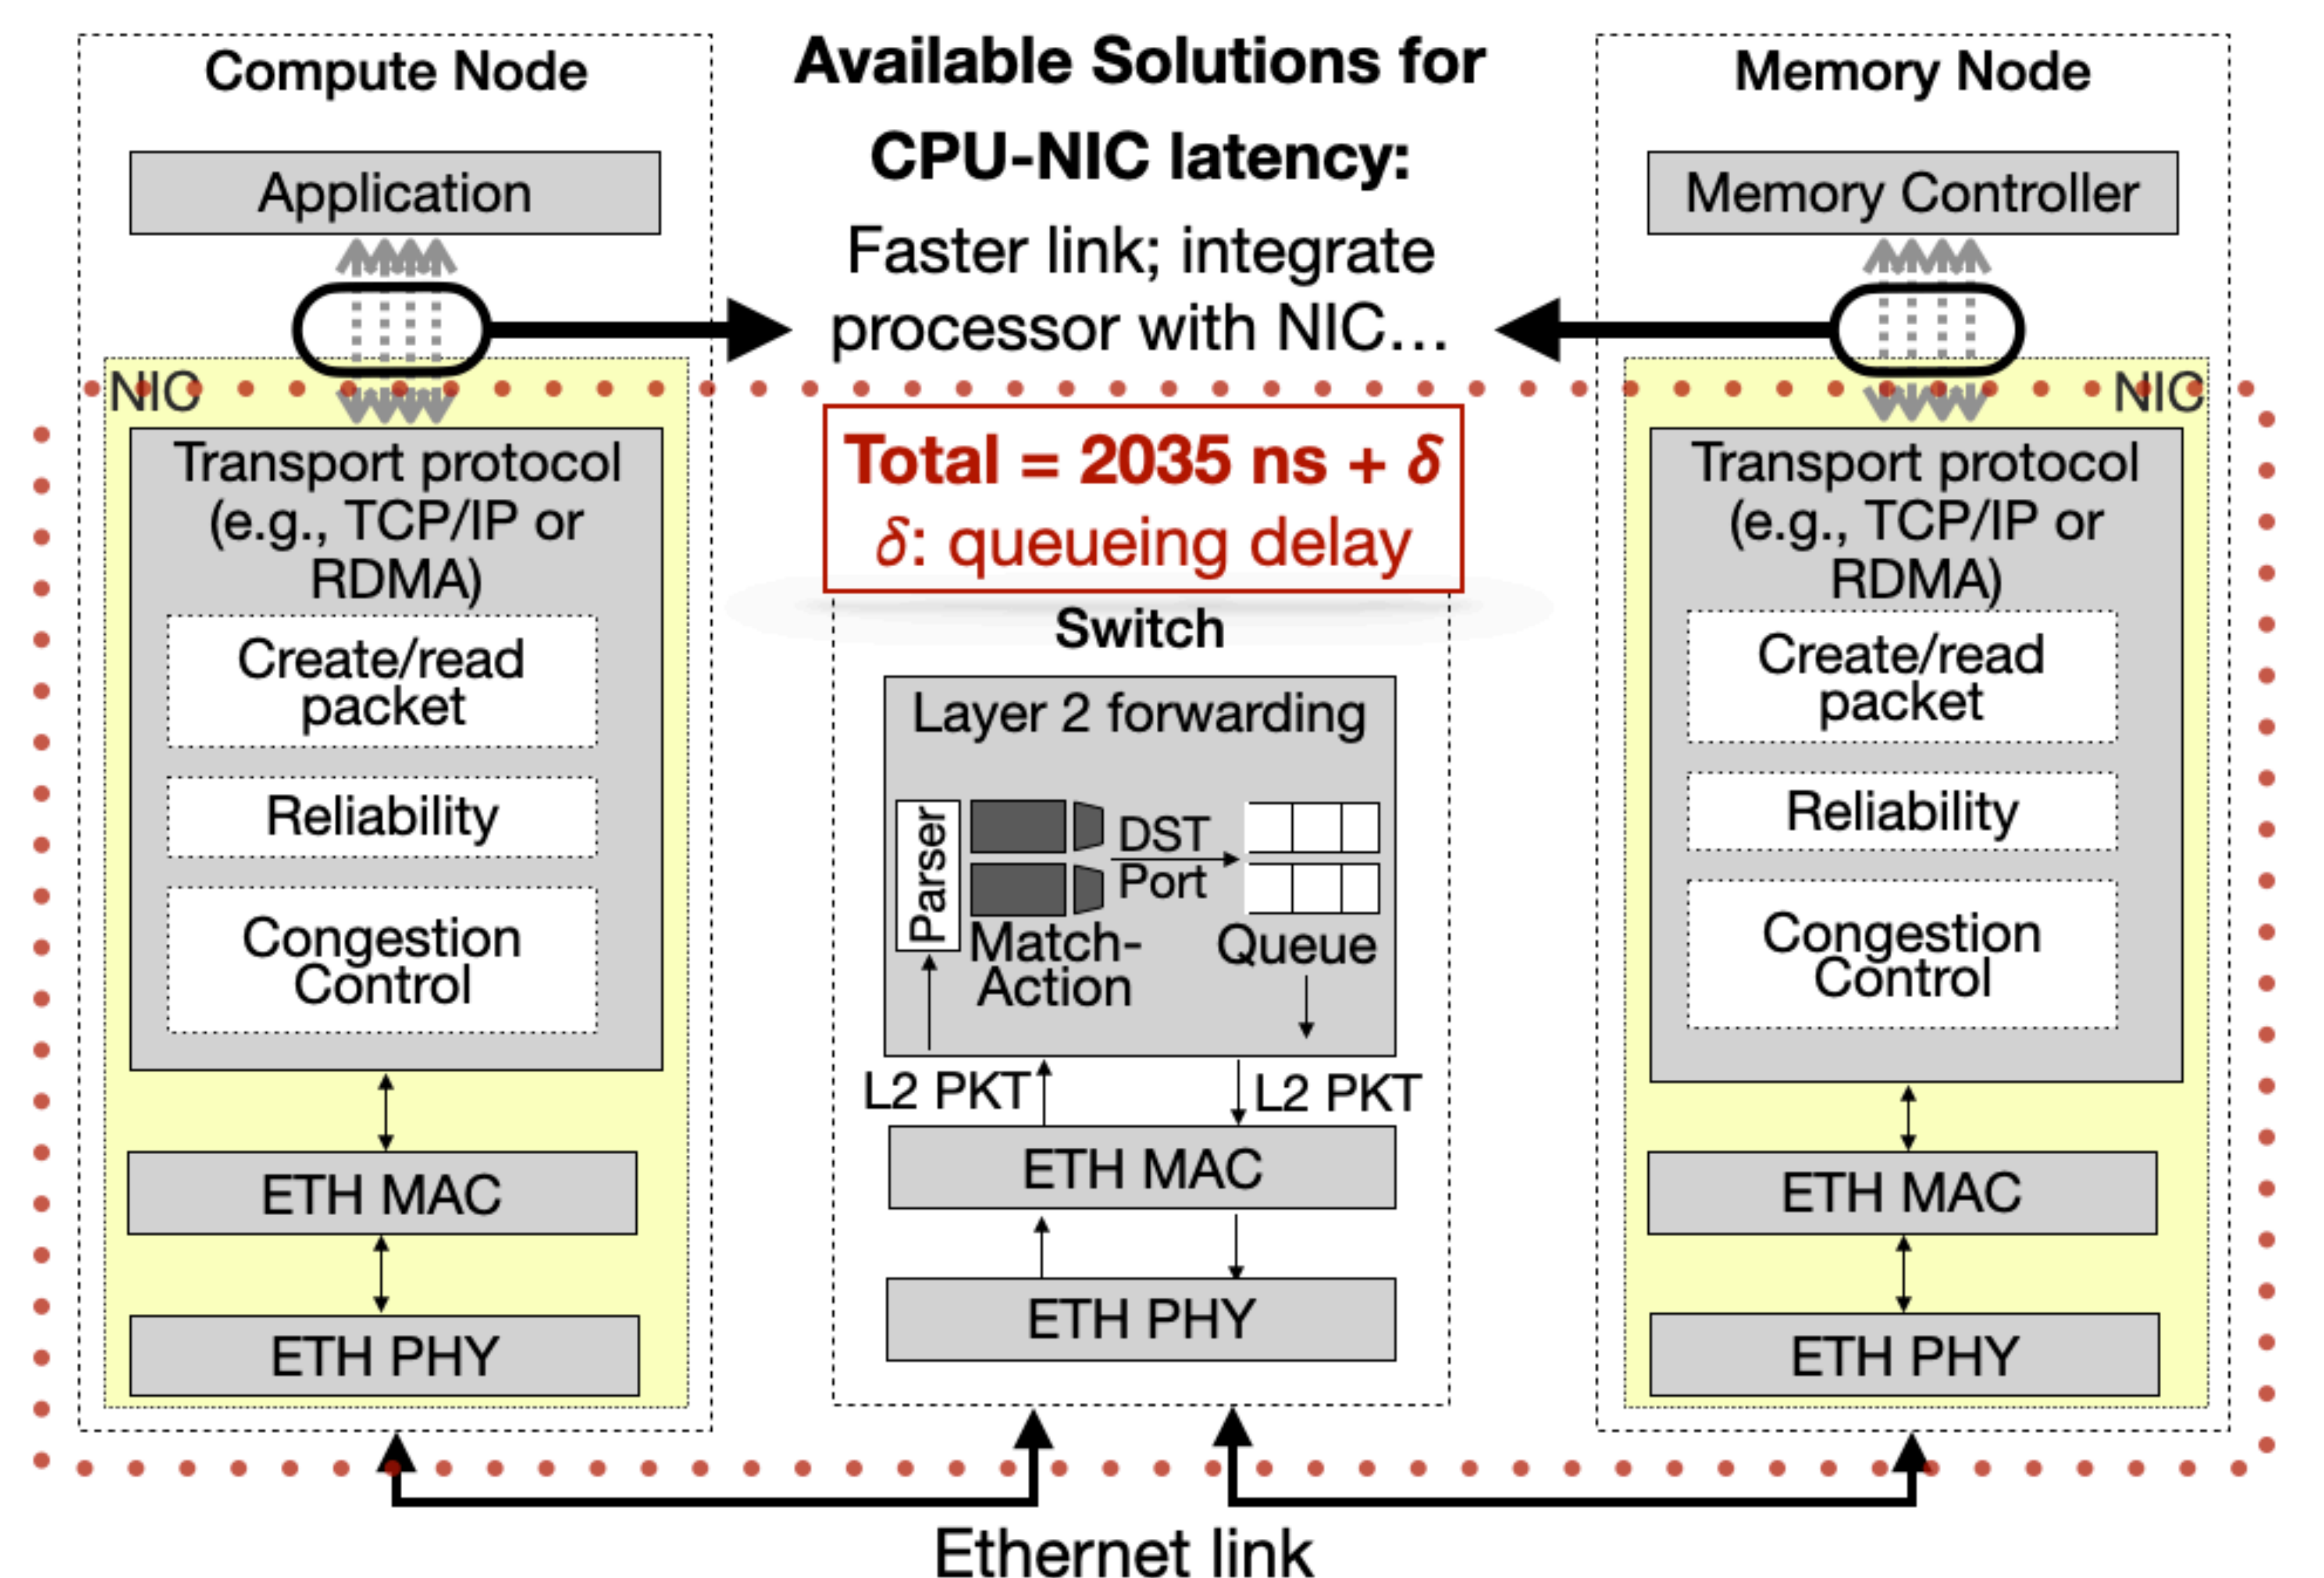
Compute Node

Application

NIC

Transport protocol (e.g., TCP/IP or RDMA)

Create/read packet

Reliability

Congestion Control

ETH MAC

ETH PHY

Available Solutions for CPU-NIC latency:

Faster link; integrate processor with NIC…

Total = 2035 ns + $\delta$
$\delta$: queueing delay

Switch

Layer 2 forwarding

Parser

DST Port

Match-Action

Queue

L2 PKT

L2 PKT

ETH MAC

ETH PHY

Memory Node

Memory Controller

NIC

Transport protocol (e.g., TCP/IP or RDMA)

Create/read packet

Reliability

Congestion Control

ETH MAC

ETH PHY

Ethernet link